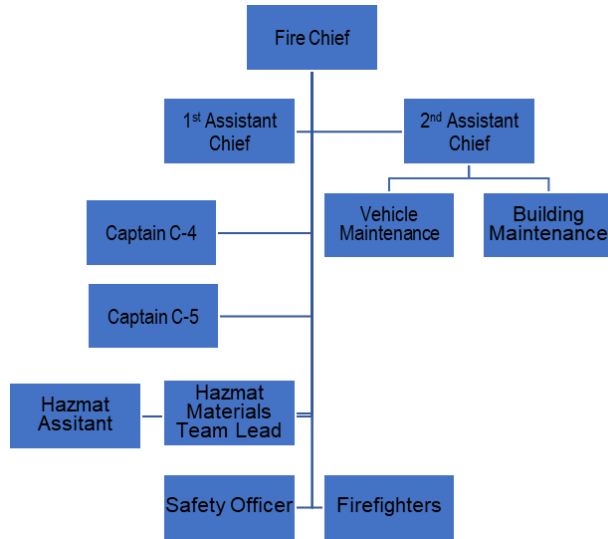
Fire Chief

1$^{st}$ Assistant Chief

2$^{nd}$ Assistant Chief

Vehicle Maintenance

Building Maintenance

Captain C-4

Captain C-5

Hazmat Assitant

Hazmat Materials Team Lead

Safety Officer

Firefighters